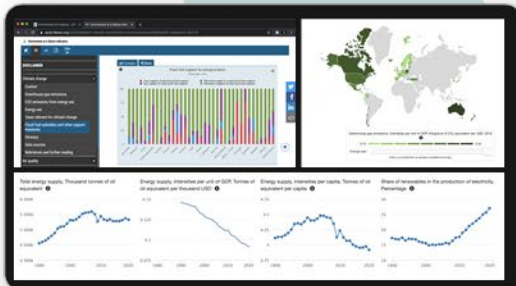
Total energy supply, Thousand tonnes of oil equivalent

Energy supply, intensities per unit of GDP, Tonnes of oil equivalent per thousand USD

Energy supply, intensities per capita, Tonnes of oil equivalent per capita

Share of renewables in the production of electricity, Percentage

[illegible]